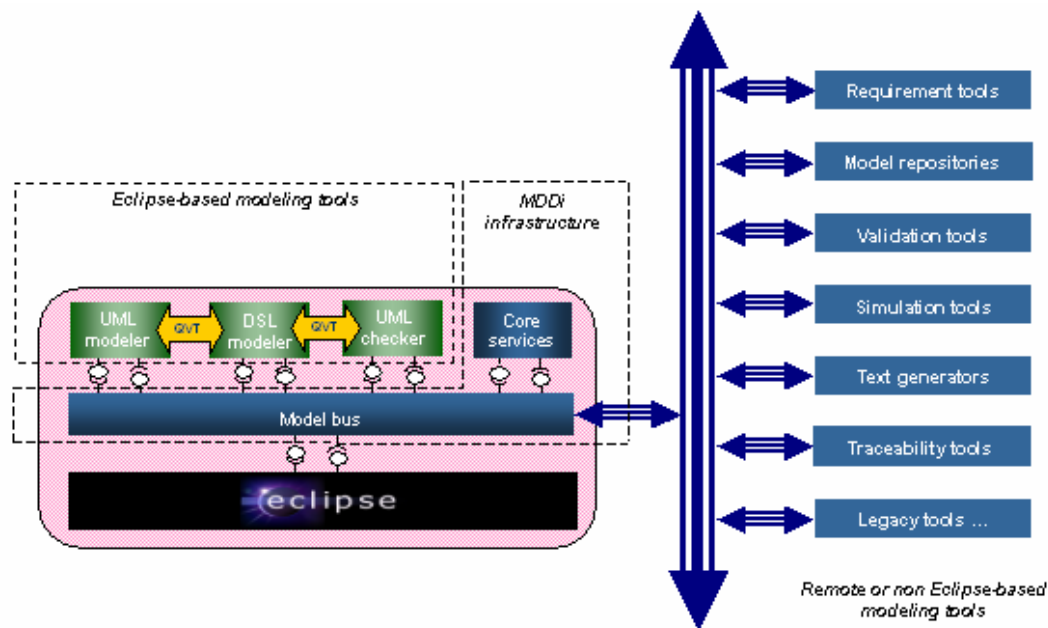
Eclipse-based modeling tools

MDDi infrastructure

UML modeler

QVT

DSL modeler

QVT

UML checker

Core services

Model bus

eclipse

Requirement tools

Model repositories

Validation tools

Simulation tools

Text generators

Traceability tools

Legacy tools ...

Remote or non Eclipse-based modeling tools